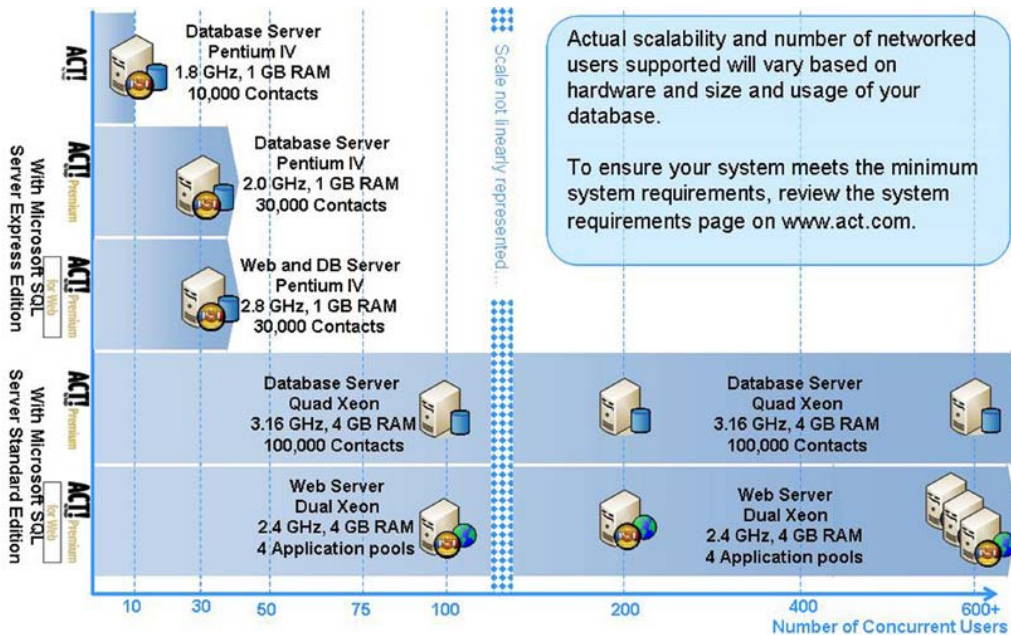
ACT!

ACT! Premium

ACT! Premium for Web

ACT! Premium

ACT! Premium for Web

With Microsoft SQL Server Express Edition

With Microsoft SQL Server Standard Edition

Database Server
Pentium IV
1.8 GHz, 1 GB RAM
10,000 Contacts

Database Server
Pentium IV
2.0 GHz, 1 GB RAM
30,000 Contacts

Web and DB Server
Pentium IV
2.8 GHz, 1 GB RAM
30,000 Contacts

Scale not linearly represented...

Actual scalability and number of networked users supported will vary based on hardware and size and usage of your database.

To ensure your system meets the minimum system requirements, review the system requirements page on www.act.com.

Database Server
Quad Xeon
3.16 GHz, 4 GB RAM
100,000 Contacts

Database Server
Quad Xeon
3.16 GHz, 4 GB RAM
100,000 Contacts

Web Server
Dual Xeon
2.4 GHz, 4 GB RAM
4 Application pools

Web Server
Dual Xeon
2.4 GHz, 4 GB RAM
4 Application pools

10 30 50 75 100 200 400 600+

Number of Concurrent Users